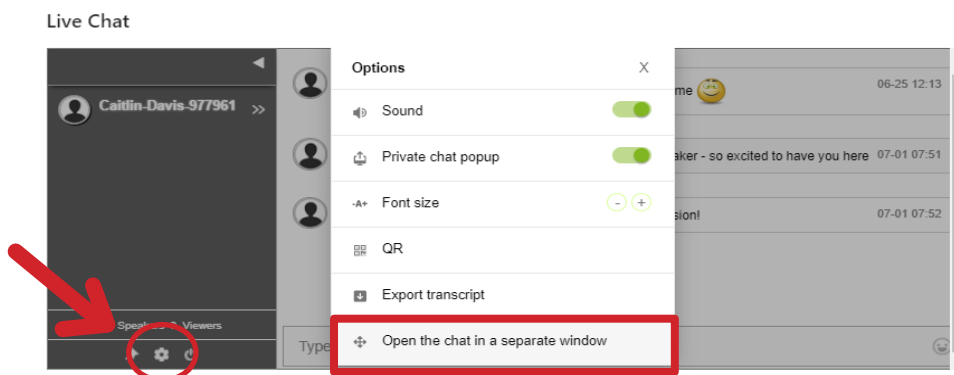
Live Chat

Caitlin-Davis-977961 »

Speak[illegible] 3 Viewers

Options X

Sound

Private chat popup

-A+ Font size - +

QR

Export transcript

Open the chat in a separate window

me 06-25 12:13

aker - so excited to have you here 07-01 07:51

sion! 07-01 07:52

Type